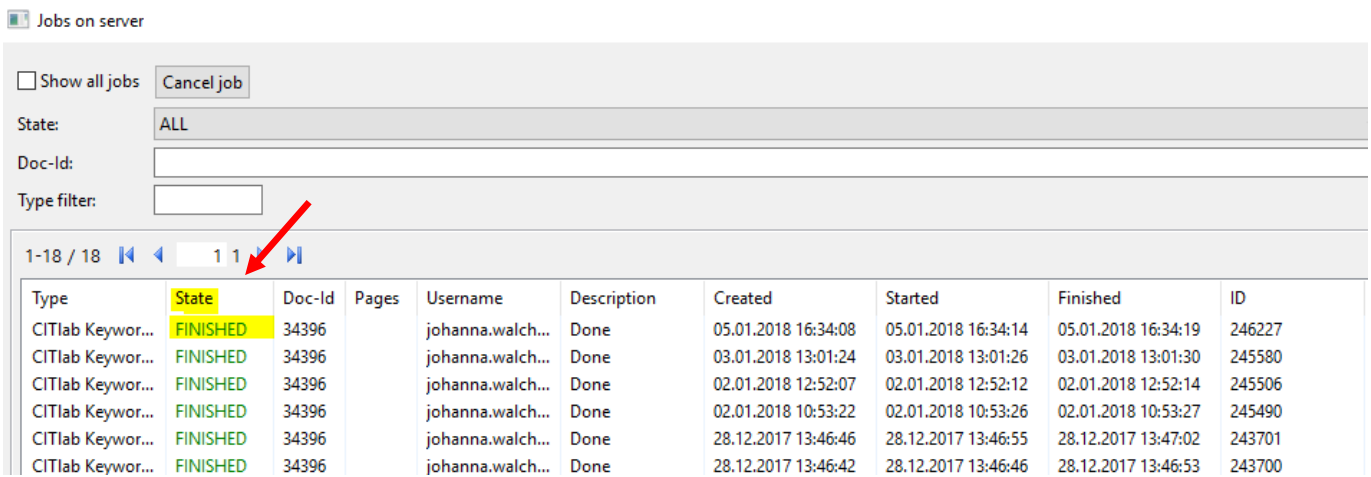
Jobs on server

Show all jobs Cancel job

State: ALL

Doc-Id:

Type filter:

1-18 / 18 1 1

| Type | State | Doc-Id | Pages | Username | Description | Created | Started | Finished | ID |
|---|---|---|---|---|---|---|---|---|---|
| CITlab Keywor... | FINISHED | 34396 | | johanna.walch... | Done | 05.01.2018 16:34:08 | 05.01.2018 16:34:14 | 05.01.2018 16:34:19 | 246227 |
| CITlab Keywor... | FINISHED | 34396 | | johanna.walch... | Done | 03.01.2018 13:01:24 | 03.01.2018 13:01:26 | 03.01.2018 13:01:30 | 245580 |
| CITlab Keywor... | FINISHED | 34396 | | johanna.walch... | Done | 02.01.2018 12:52:07 | 02.01.2018 12:52:12 | 02.01.2018 12:52:14 | 245506 |
| CITlab Keywor... | FINISHED | 34396 | | johanna.walch... | Done | 02.01.2018 10:53:22 | 02.01.2018 10:53:26 | 02.01.2018 10:53:27 | 245490 |
| CITlab Keywor... | FINISHED | 34396 | | johanna.walch... | Done | 28.12.2017 13:46:46 | 28.12.2017 13:46:55 | 28.12.2017 13:47:02 | 243701 |
| CITlab Keywor... | FINISHED | 34396 | | johanna.walch... | Done | 28.12.2017 13:46:42 | 28.12.2017 13:46:46 | 28.12.2017 13:46:53 | 243700 |